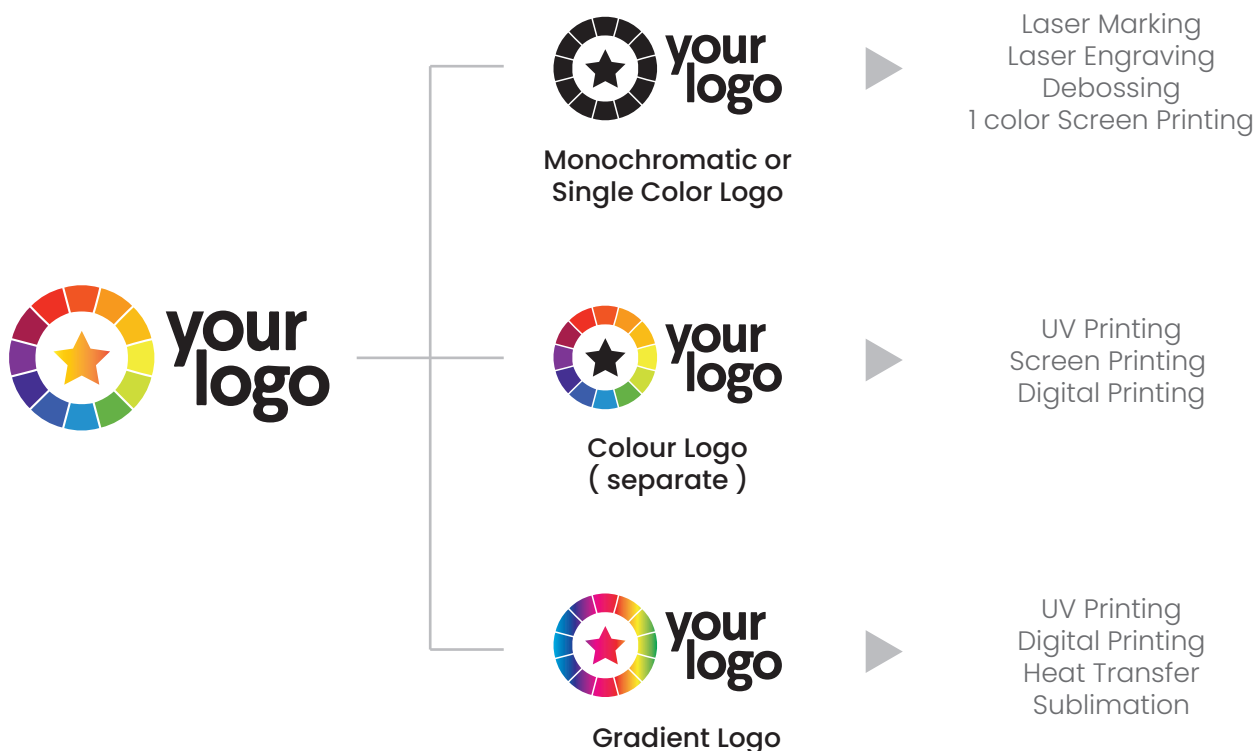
your logo

your logo

Monochromatic or Single Color Logo

Laser Marking
Laser Engraving
Debossing
1 color Screen Printing

your logo

Colour Logo
( separate )

UV Printing
Screen Printing
Digital Printing

your logo

Gradient Logo

UV Printing
Digital Printing
Heat Transfer
Sublimation